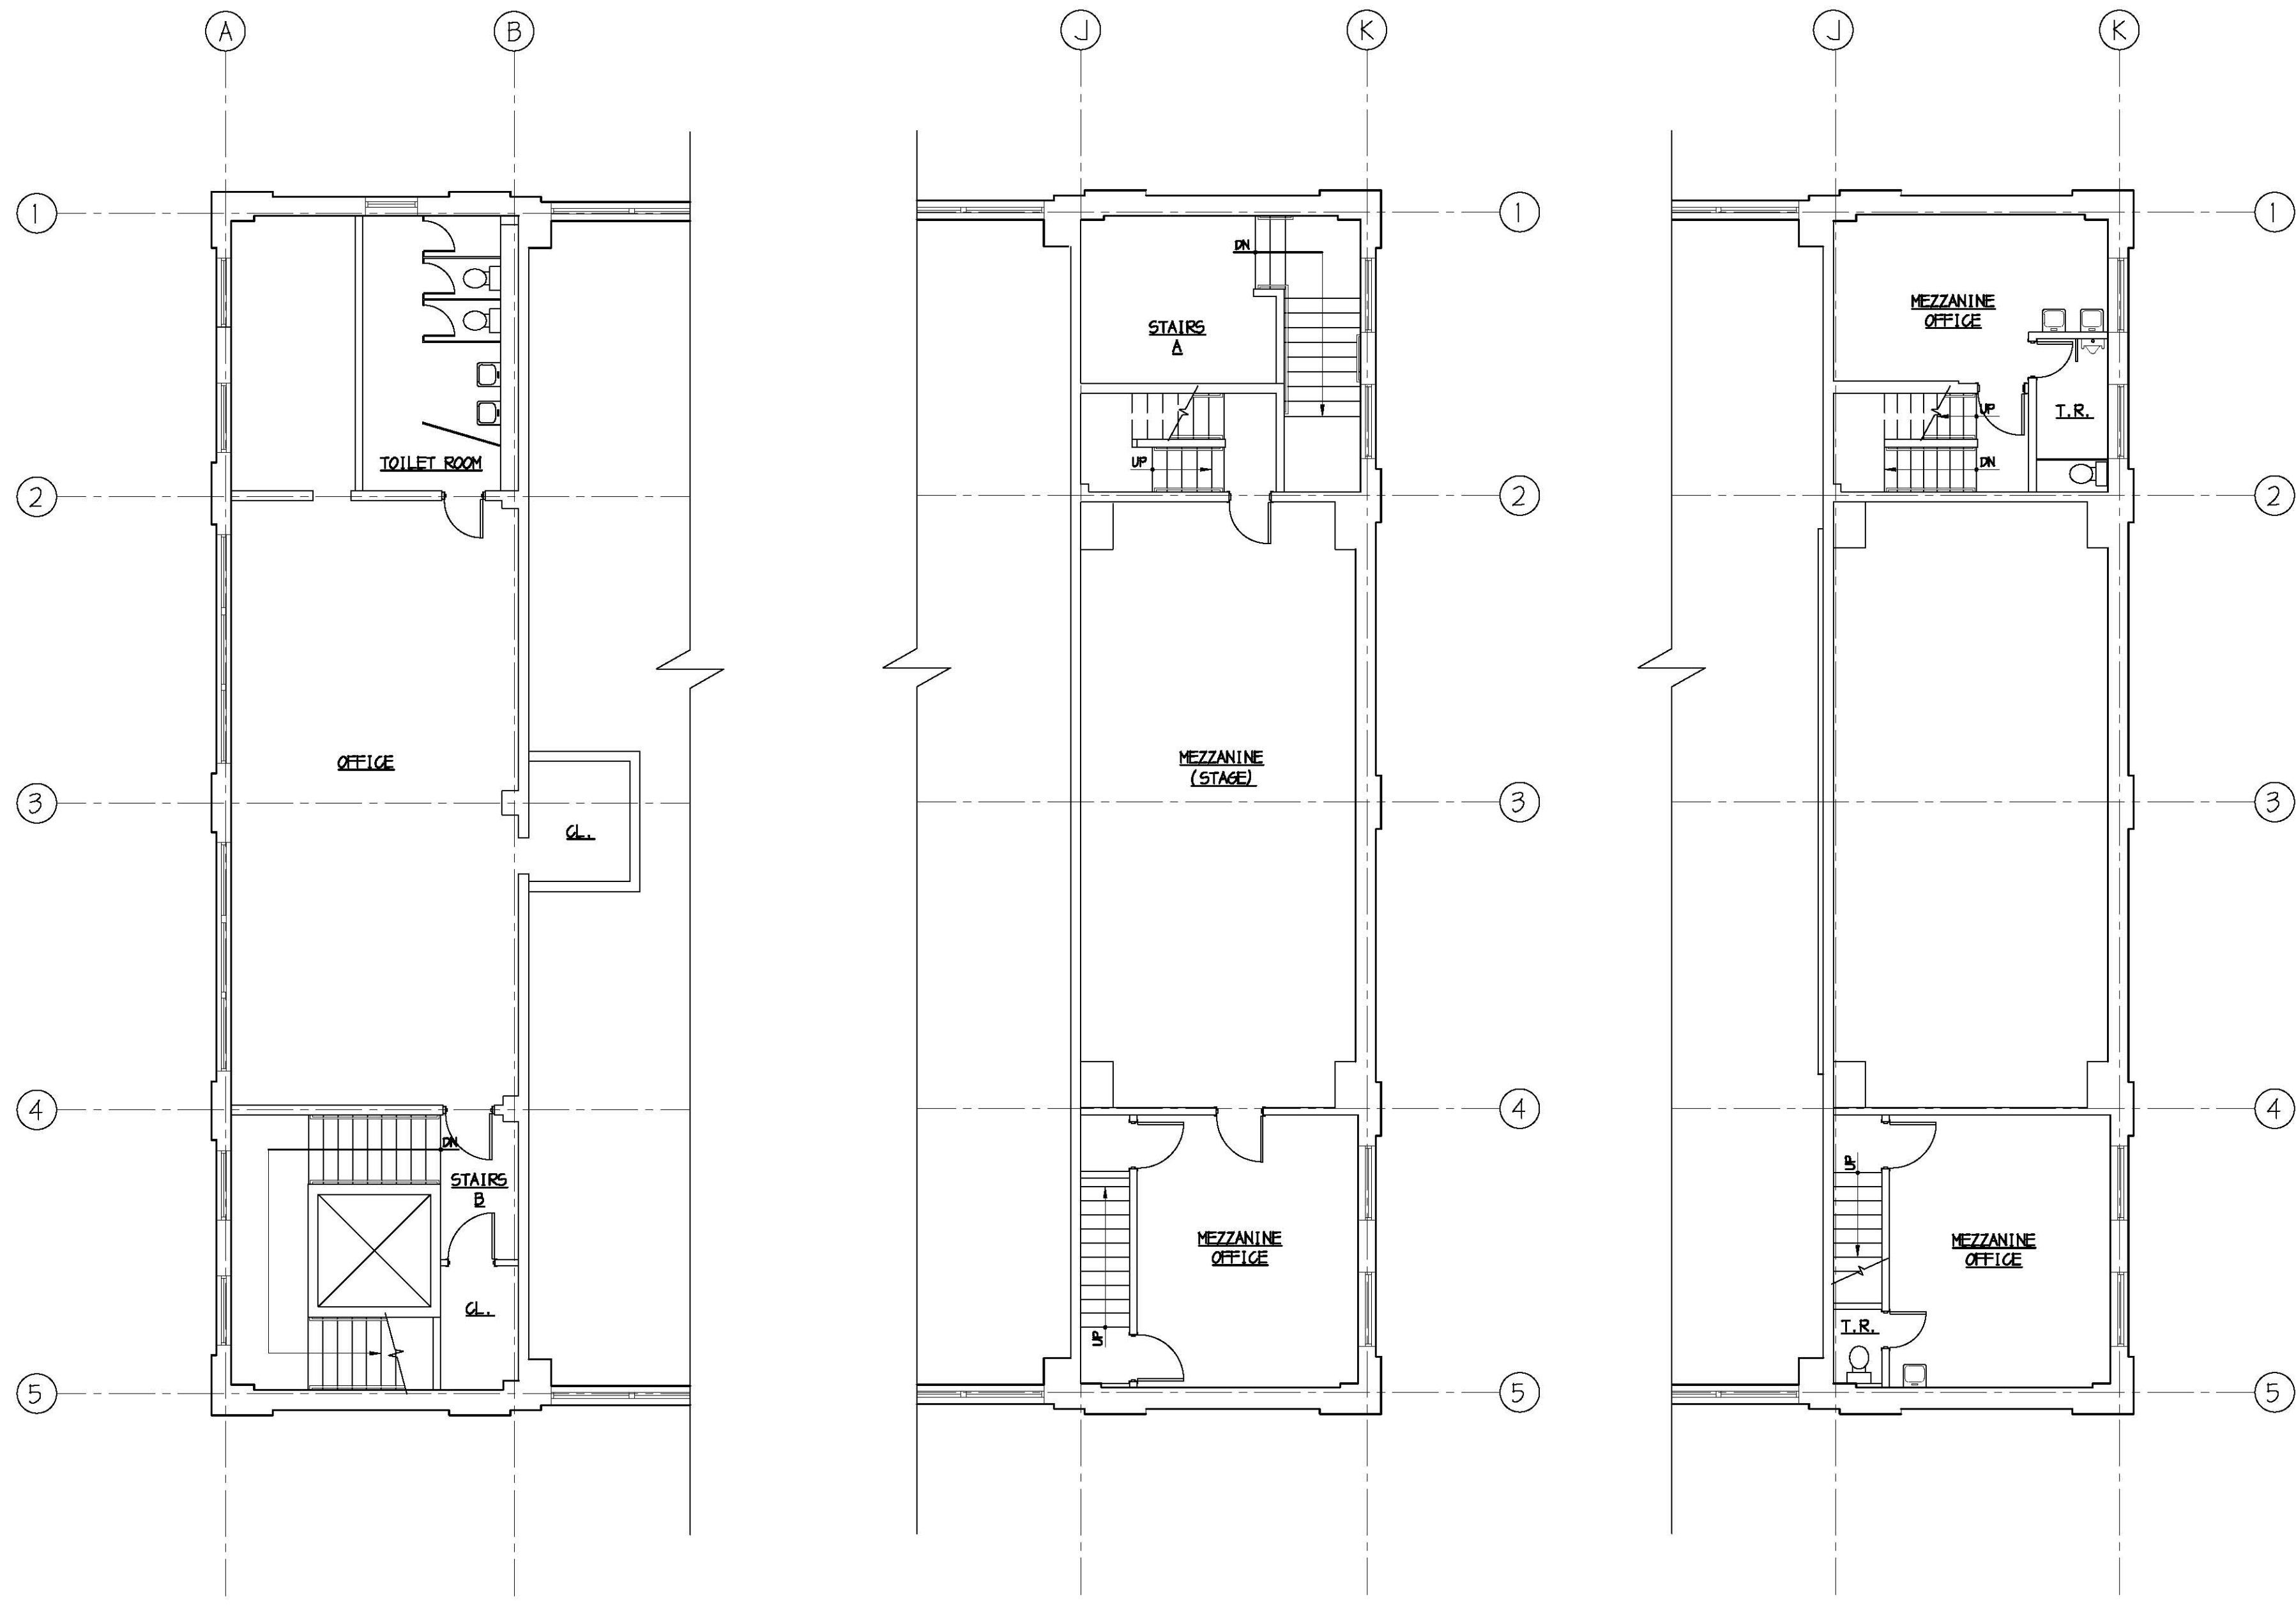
A
B
J
K
J
K

1
2
3
4
5

TOILET ROOM

OFFICE

CL.

DN

STAIRS
B

CL.

1
2
3
4
5

DN

STAIRS
A

UP

MEZZANINE
(STAGE)

MEZZANINE
OFFICE

UP

1
2
3
4
5

MEZZANINE
OFFICE

UP

T.R.

DN

UP

MEZZANINE
OFFICE

T.R.

1
2
3
4
5